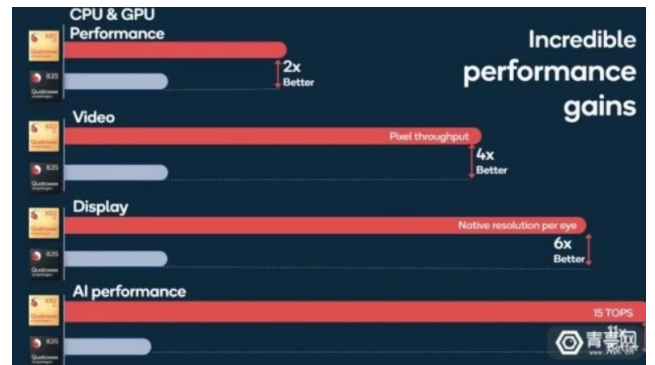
CPU & GPU Performance

2x Better

835

Incredible performance gains

Video

Pixel throughput

4x Better

835

Display

Native resolution per eye

6x Better

835

AI performance

15 TOPS

11x

835

青亭网